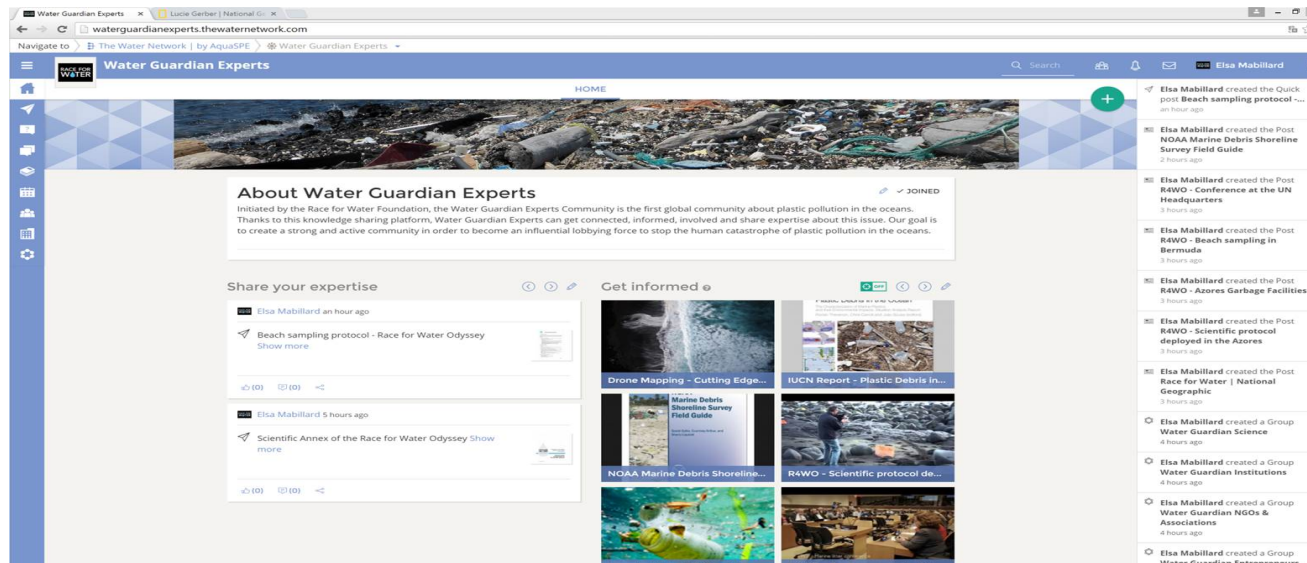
Water Guardian Experts × Lucie Gerber | National Ge ×

waterguardianexperts.thewaternetwork.com

Navigate to The Water Network | by AquaSPE Water Guardian Experts

RACE FOR WATER

Water Guardian Experts

Search

Elsa Mabillard

HOME

About Water Guardian Experts

✓ JOINED

Initiated by the Race for Water Foundation, the Water Guardian Experts Community is the first global community about plastic pollution in the oceans. Thanks to this knowledge sharing platform, Water Guardian Experts can get connected, informed, involved and share expertise about this issue. Our goal is to create a strong and active community in order to become an influential lobbying force to stop the human catastrophe of plastic pollution in the oceans.

Share your expertise

Elsa Mabillard an hour ago

Beach sampling protocol - Race for Water Odyssey
Show more

(0) (0)

Elsa Mabillard 5 hours ago

Scientific Annex of the Race for Water Odyssey Show more

(0) (0)

Get informed

OFF

Drone Mapping - Cutting Edge...

Plastic Debris in the Ocean

IUCN Report - Plastic Debris in...

Marine Debris Shoreline Survey Field Guide

NOAA Marine Debris Shoreline...

R4WO - Scientific protocol de...

Elsa Mabillard created the Quick post Beach sampling protocol -...
an hour ago

Elsa Mabillard created the Post NOAA Marine Debris Shoreline Survey Field Guide
2 hours ago

Elsa Mabillard created the Post R4WO - Conference at the UN Headquarters
3 hours ago

Elsa Mabillard created the Post R4WO - Beach sampling in Bermuda
3 hours ago

Elsa Mabillard created the Post R4WO - Azores Garbage Facilities
3 hours ago

Elsa Mabillard created the Post R4WO - Scientific protocol deployed in the Azores
3 hours ago

Elsa Mabillard created the Post Race for Water | National Geographic
3 hours ago

Elsa Mabillard created a Group Water Guardian Science
4 hours ago

Elsa Mabillard created a Group Water Guardian Institutions
4 hours ago

Elsa Mabillard created a Group Water Guardian NGOs & Associations
4 hours ago

Elsa Mabillard created a Group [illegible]